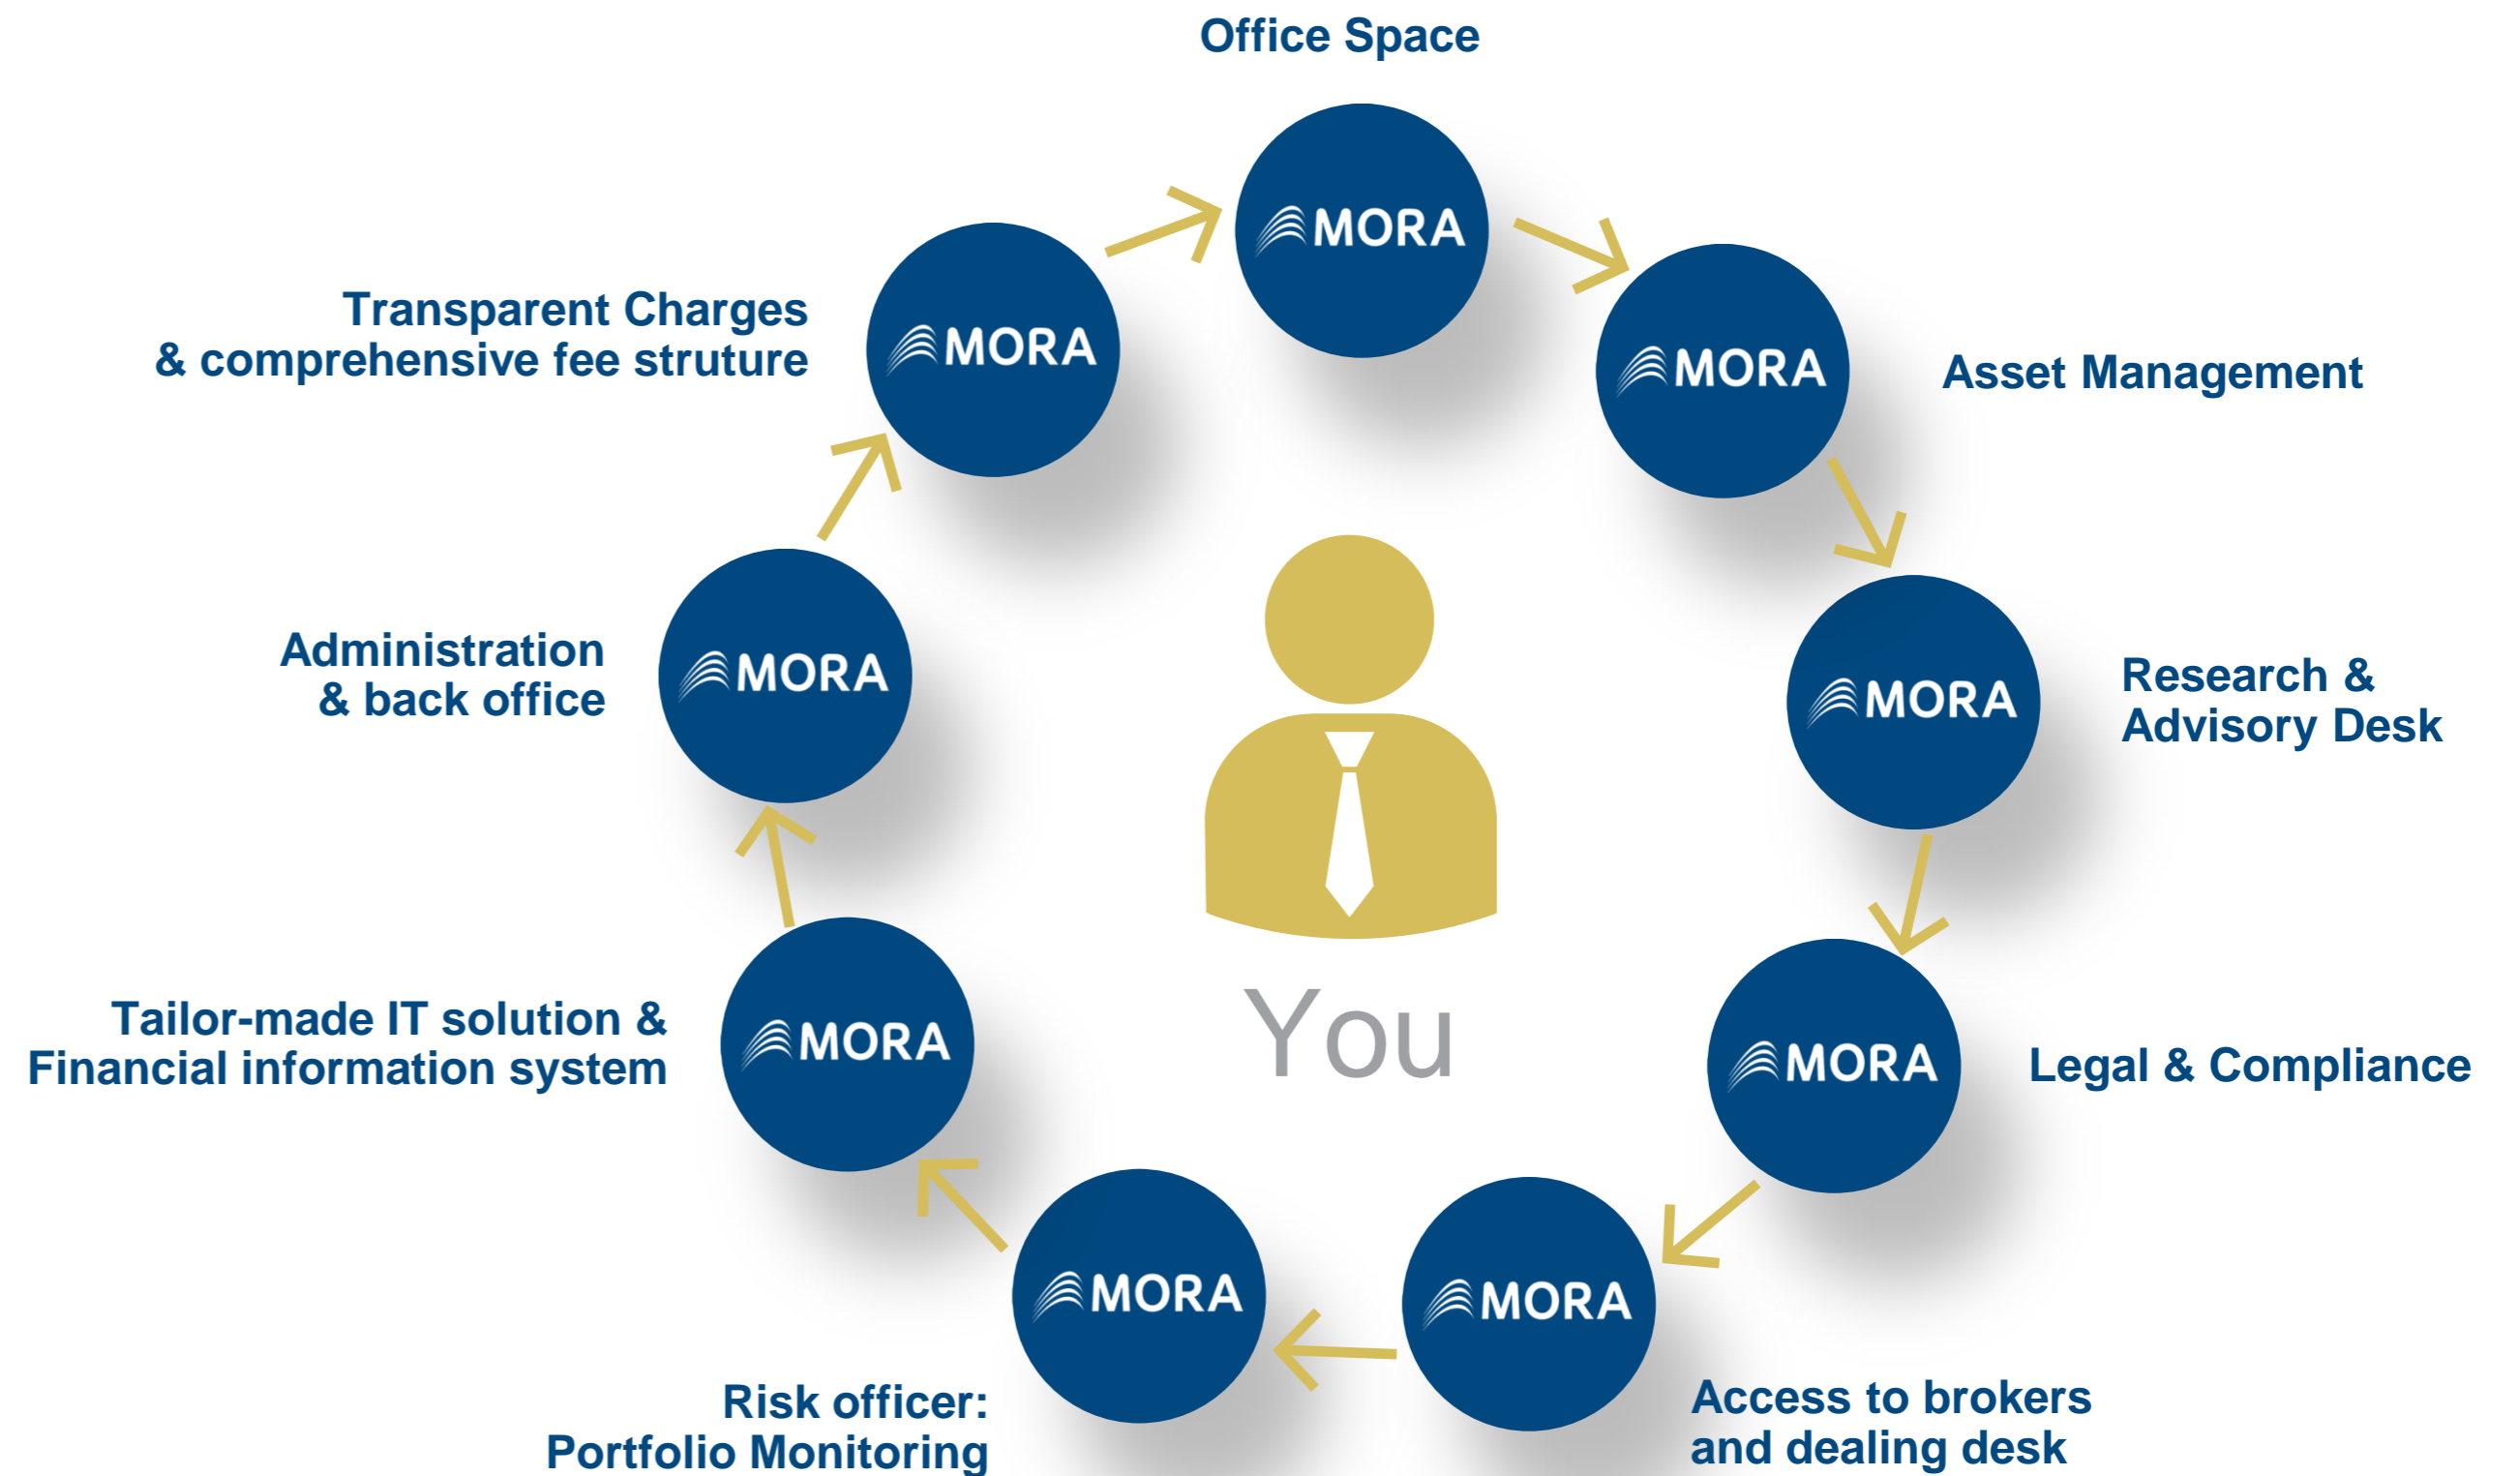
Office Space

MORA

Transparent Charges & comprehensive fee struture

MORA

MORA

Asset Management

Administration & back office

MORA

MORA

Research & Advisory Desk

You

Tailor-made IT solution & Financial information system

MORA

MORA

Legal & Compliance

MORA

MORA

Risk officer: Portfolio Monitoring

Access to brokers and dealing desk